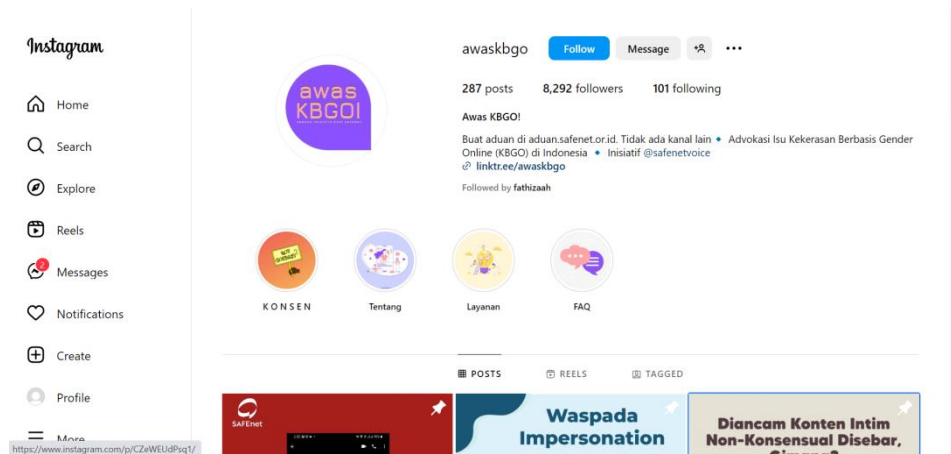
Instagram

Home

Search

Explore

Reels

2

Messages

Notifications

Create

Profile

More

https://www.instagram.com/p/CZeWEUdPsq1/

awas KBGO!

awaskbgo Follow Message

287 posts 8,292 followers 101 following

Awas KBGO!

Buat aduan di aduan.safenet.or.id. Tidak ada kanal lain • Advokasi Isu Kekerasan Berbasis Gender Online (KBGO) di Indonesia • Inisiatif @safenetvoice

linktr.ee/awaskbgo

Followed by fathizaah

KONSEN

Tentang

Layanan

FAQ

POSTS REELS TAGGED

SAFEnet

Waspada Impersonation

Diancam Konten Intim Non-Konsensual Disebar, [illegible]